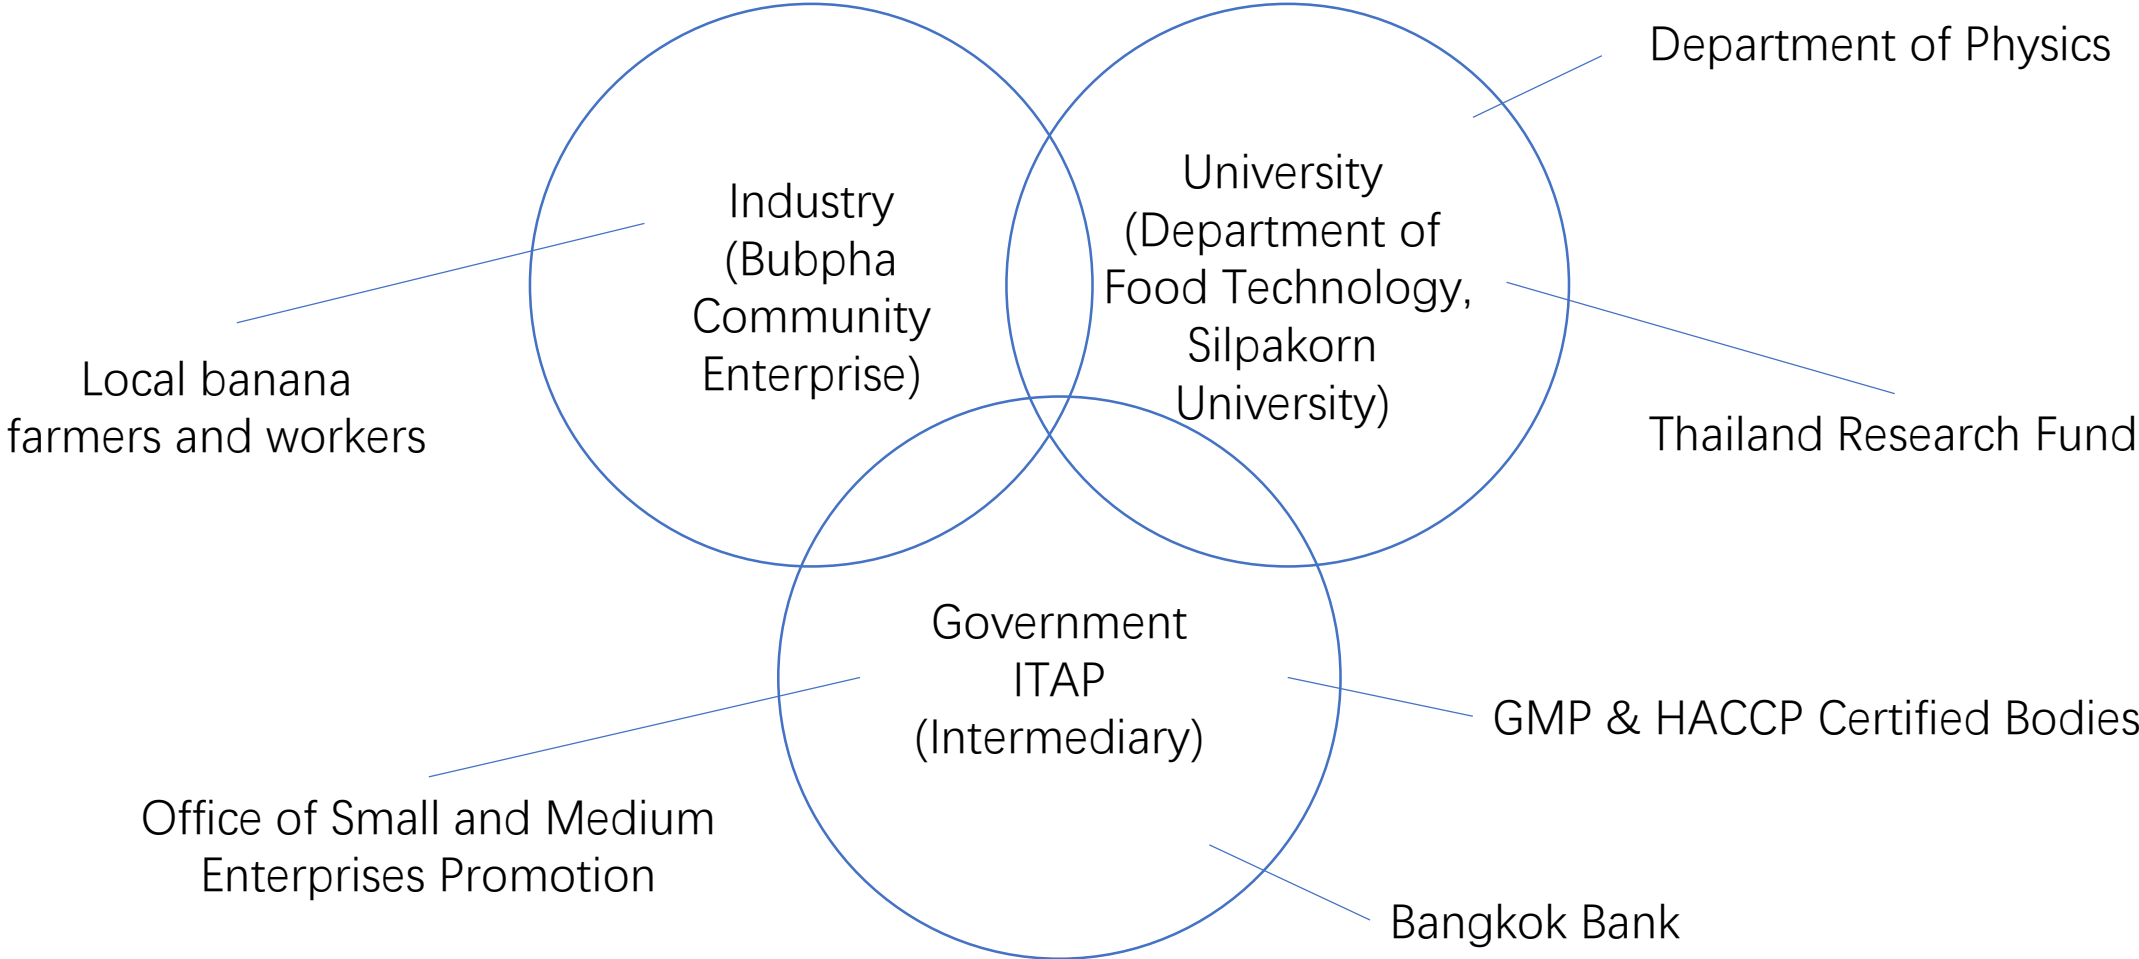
Department of Physics

Industry (Bubpha Community Enterprise)

University (Department of Food Technology, Silpakorn University)

Local banana farmers and workers

Thailand Research Fund

Government ITAP (Intermediary)

GMP & HACCP Certified Bodies

Office of Small and Medium Enterprises Promotion

Bangkok Bank